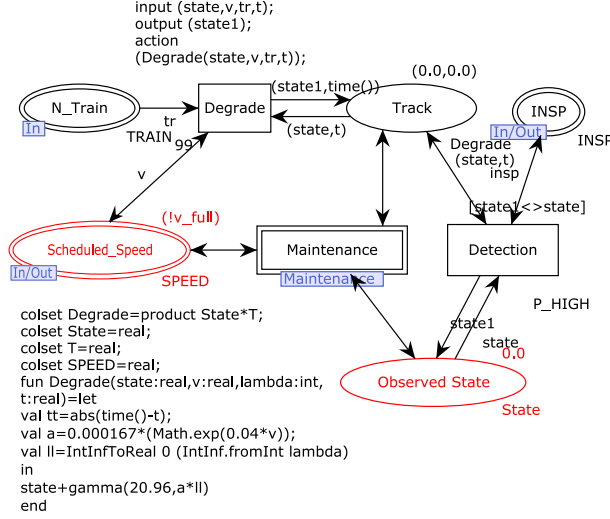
input (state,v,tr,t);
output (state1);
action
(Degrade(state,v,tr,t));

(0.0,0.0)

N_Train

In

Degrade

(state1,time())

(state,t)

Track

INSP

In/Out

INSP

tr

TRAIN

99

v

Degrade
(state,t)

insp

(!v_full)

Scheduled_Speed

In/Out

SPEED

Maintenance

Maintenance

[state1<>state]

Detection

P_HIGH

state1

state

0.0

Observed State

State

colset Degrade=product State*T;
colset State=real;
colset T=real;
colset SPEED=real;
fun Degrade(state:real,v:real,lambda:int,
t:real)=let
val tt=abs(time()-t);
val a=0.000167*(Math.exp(0.04*v));
val ll=IntInfToReal 0 (IntInf.fromInt lambda)
in
state+gamma(20.96,a*ll)
end